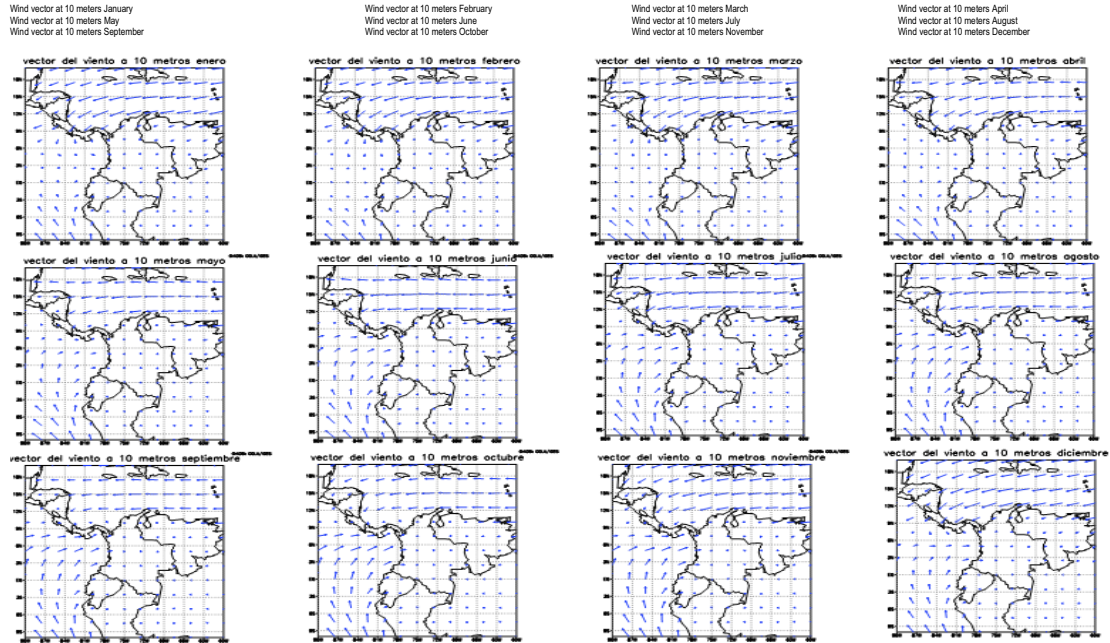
Wind vector at 10 meters January
Wind vector at 10 meters May
Wind vector at 10 meters September

Wind vector at 10 meters February
Wind vector at 10 meters June
Wind vector at 10 meters October

Wind vector at 10 meters March
Wind vector at 10 meters July
Wind vector at 10 meters November

Wind vector at 10 meters April
Wind vector at 10 meters August
Wind vector at 10 meters December

vector del viento a 10 metros enero

vector del viento a 10 metros febrero

vector del viento a 10 metros marzo

vector del viento a 10 metros abril

vector del viento a 10 metros mayo

vector del viento a 10 metros junio

vector del viento a 10 metros julio

vector del viento a 10 metros agosto

vector del viento a 10 metros septiembre

vector del viento a 10 metros octubre

vector del viento a 10 metros noviembre

vector del viento a 10 metros diciembre